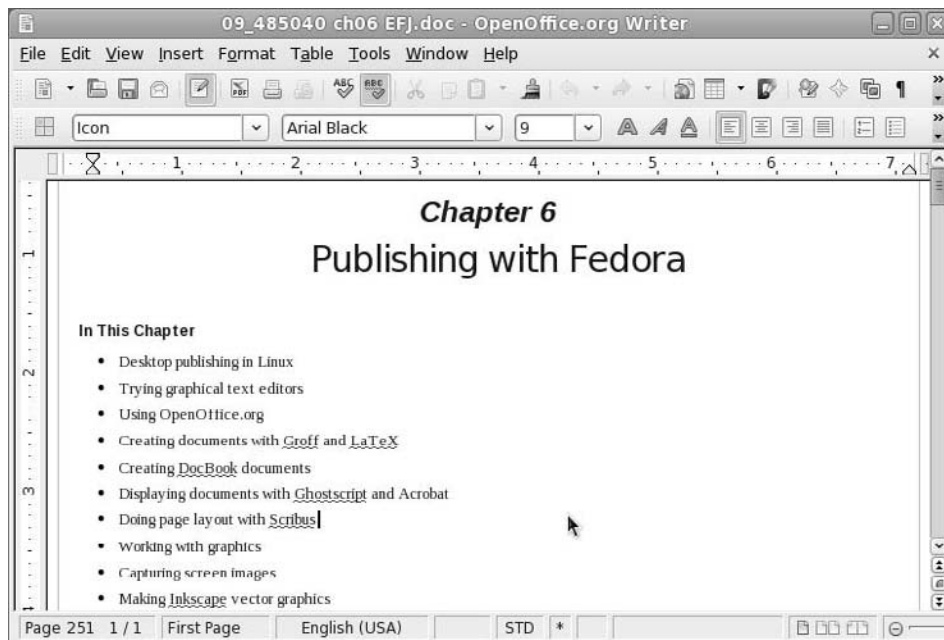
09_485040 ch06 EFJ.doc - OpenOffice.org Writer

File Edit View Insert Format Table Tools Window Help

Icon | Arial Black | 9

1 2 3 4 5 6 7

Chapter 6
Publishing with Fedora

In This Chapter

- Desktop publishing in Linux
- Trying graphical text editors
- Using OpenOffice.org
- Creating documents with Groff and LaTeX
- Creating DocBook documents
- Displaying documents with Ghostscript and Acrobat
- Doing page layout with Scribus
- Working with graphics
- Capturing screen images
- Making Inkscape vector graphics

Page 251 1 / 1 | First Page | English (USA) | STD | *